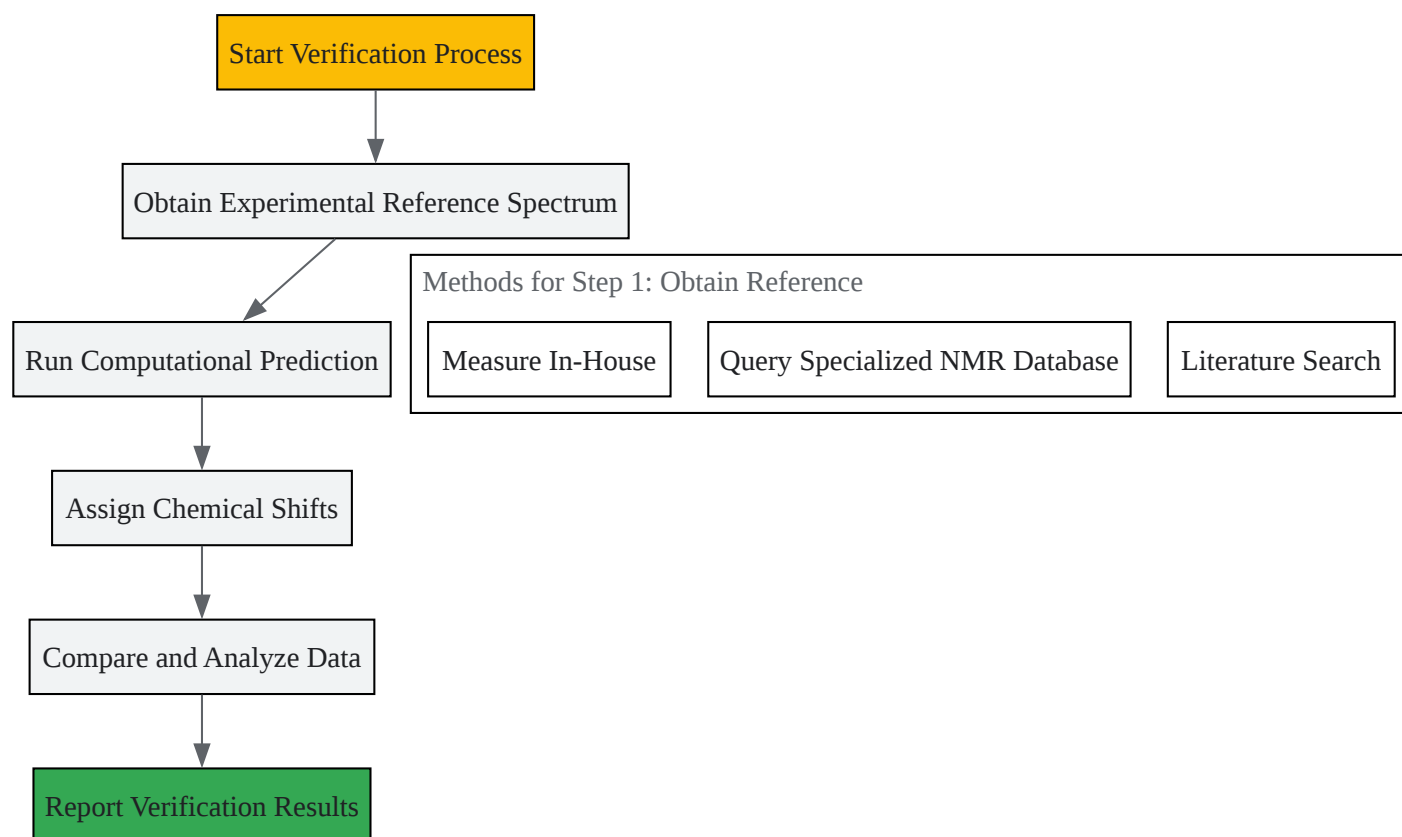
Start Verification Process

Obtain Experimental Reference Spectrum

Run Computational Prediction

Methods for Step 1: Obtain Reference

Measure In-House

Query Specialized NMR Database

Literature Search

Assign Chemical Shifts

Compare and Analyze Data

Report Verification Results